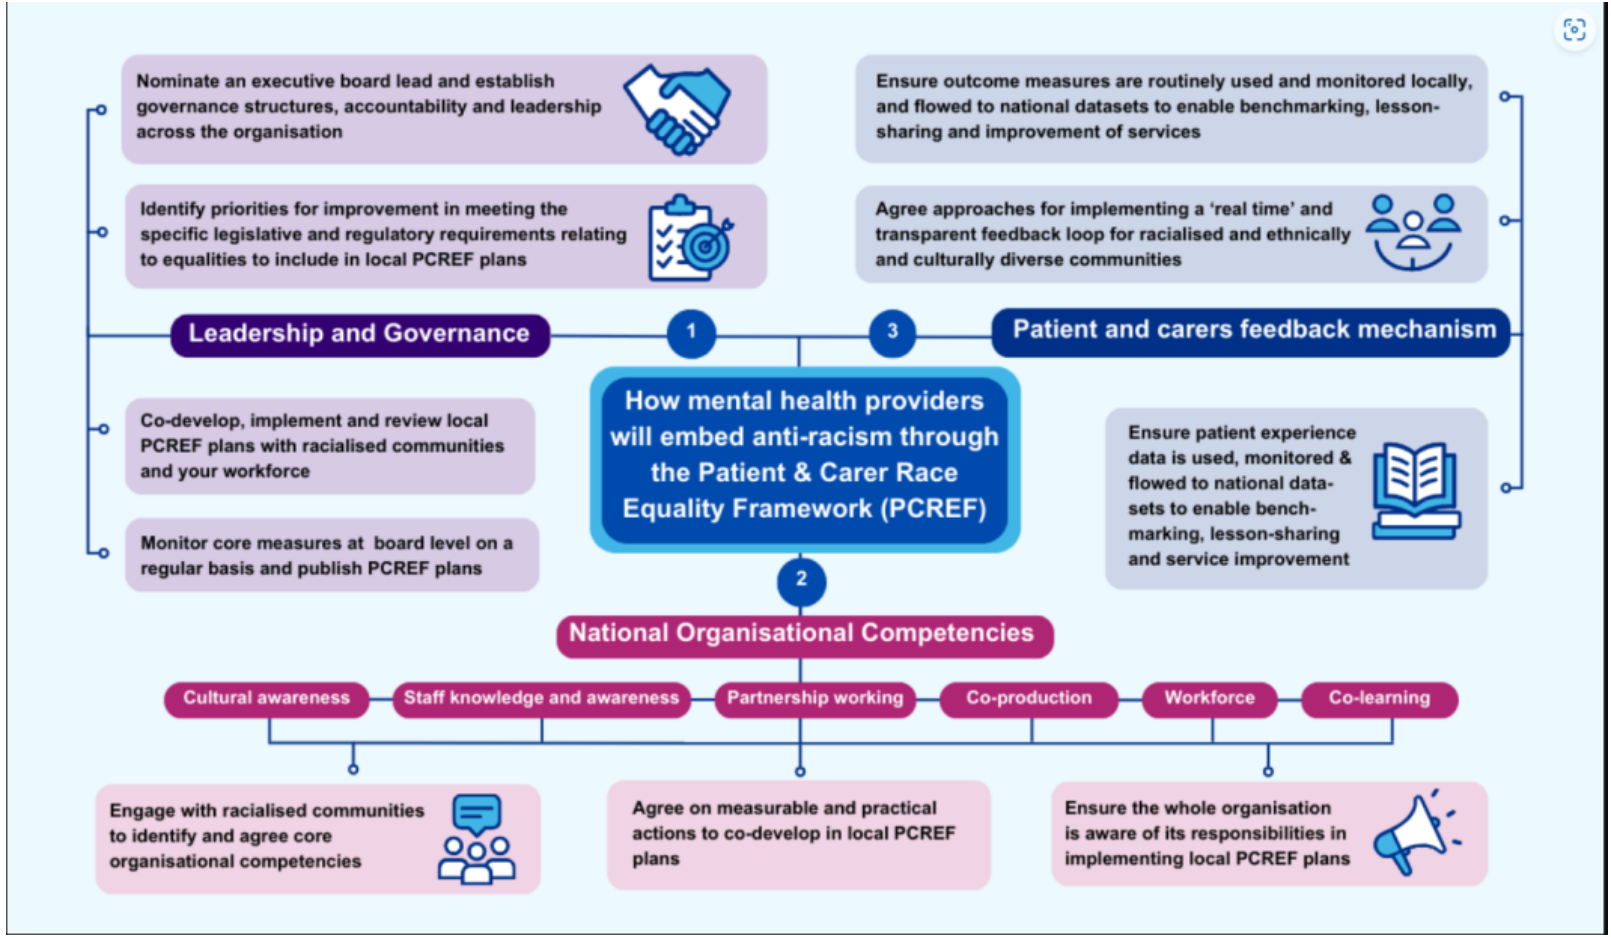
How mental health providers will embed anti-racism through the Patient & Carer Race Equality Framework (PCREF)

1

Leadership and Governance

Nominate an executive board lead and establish governance structures, accountability and leadership across the organisation

Identify priorities for improvement in meeting the specific legislative and regulatory requirements relating to equalities to include in local PCREF plans

Co-develop, implement and review local PCREF plans with racialised communities and your workforce

Monitor core measures at board level on a regular basis and publish PCREF plans

3

Patient and carers feedback mechanism

Ensure outcome measures are routinely used and monitored locally, and flowed to national datasets to enable benchmarking, lesson-sharing and improvement of services

Agree approaches for implementing a 'real time' and transparent feedback loop for racialised and ethnically and culturally diverse communities

Ensure patient experience data is used, monitored & flowed to national datasets to enable benchmarking, lesson-sharing and service improvement

2

National Organisational Competencies

Cultural awareness

Staff knowledge and awareness

Partnership working

Co-production

Workforce

Co-learning

Engage with racialised communities to identify and agree core organisational competencies

Agree on measurable and practical actions to co-develop in local PCREF plans

Ensure the whole organisation is aware of its responsibilities in implementing local PCREF plans